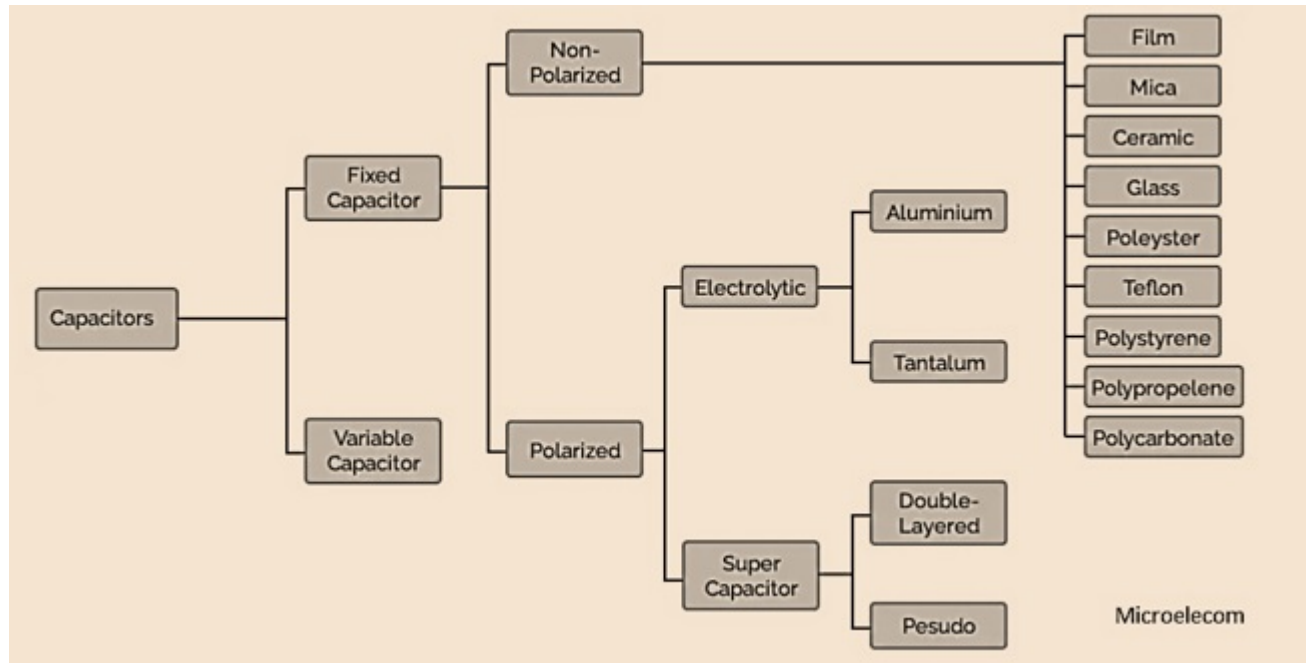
Capacitors

Fixed Capacitor

Variable Capacitor

Non-Polarized

Polarized

Film
Mica
Ceramic
Glass
Poleyster
Teflon
Polystyrene
Polypropelene
Polycarbonate

Electrolytic

Aluminium

Tantalum

Super Capacitor

Double-Layered

Pesudo

Microelecom